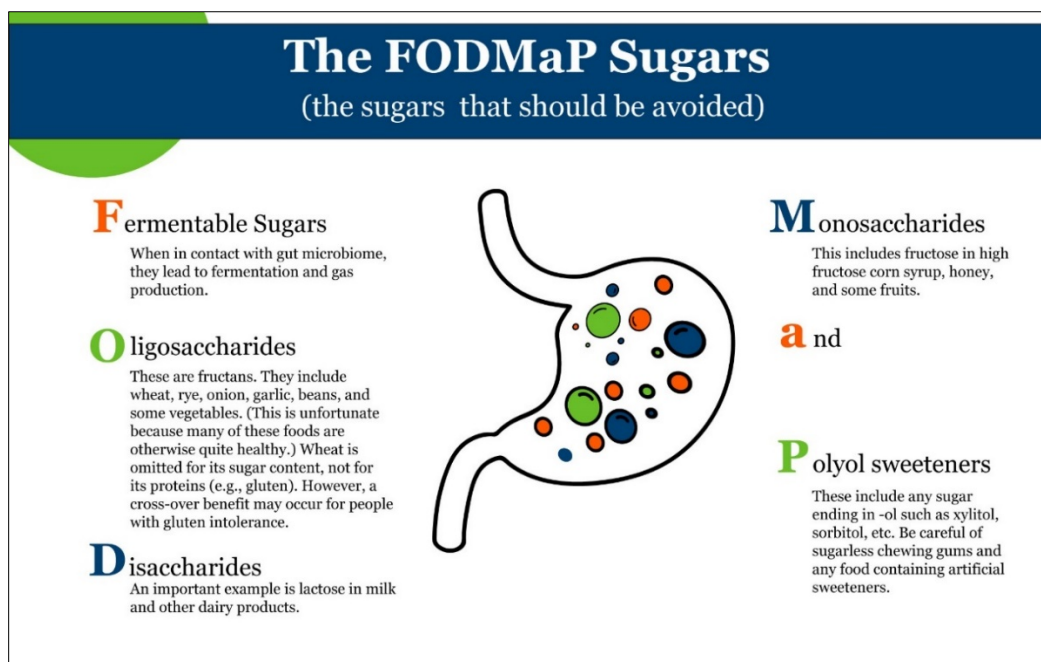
# The FODMaP Sugars
(the sugars that should be avoided)

Fermentable Sugars
When in contact with gut microbiome, they lead to fermentation and gas production.

Oligosaccharides
These are fructans. They include wheat, rye, onion, garlic, beans, and some vegetables. (This is unfortunate because many of these foods are otherwise quite healthy.) Wheat is omitted for its sugar content, not for its proteins (e.g., gluten). However, a cross-over benefit may occur for people with gluten intolerance.

Disaccharides
An important example is lactose in milk and other dairy products.

Monosaccharides
This includes fructose in high fructose corn syrup, honey, and some fruits.

and

Polyol sweeteners
These include any sugar ending in -ol such as xylitol, sorbitol, etc. Be careful of sugarless chewing gums and any food containing artificial sweeteners.